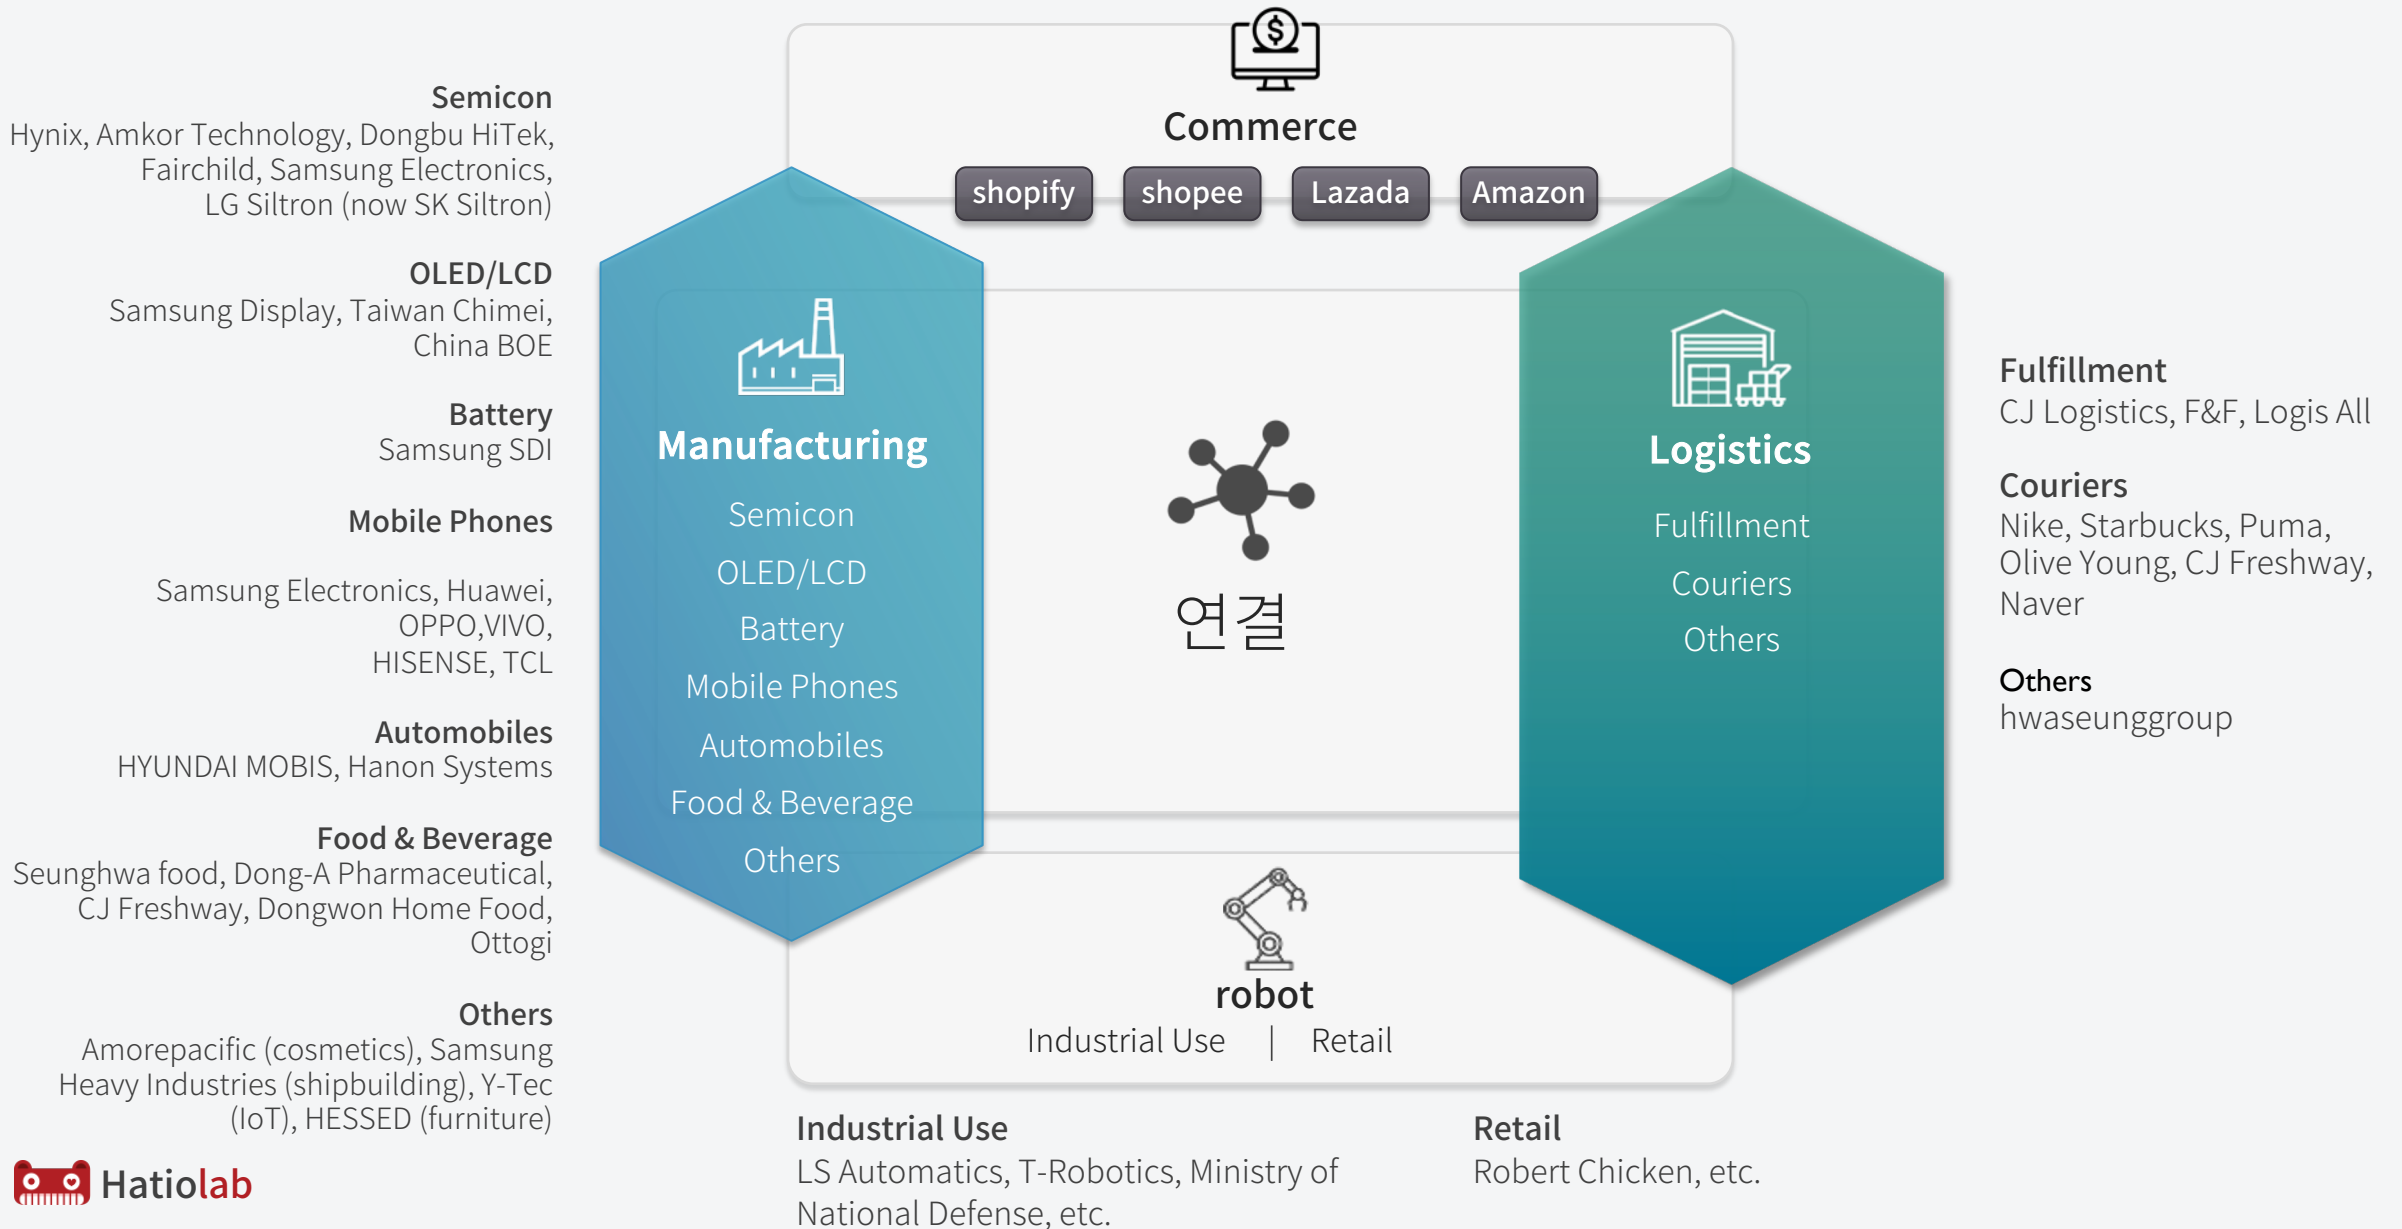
Semicon
Hynix, Amkor Technology, Dongbu HiTek, Fairchild, Samsung Electronics, LG Siltron (now SK Siltron)

OLED/LCD
Samsung Display, Taiwan Chimei, China BOE

Battery
Samsung SDI

Mobile Phones

Samsung Electronics, Huawei, OPPO,VIVO, HISENSE, TCL

Automobiles
HYUNDAI MOBIS, Hanon Systems

Food & Beverage
Seunghwa food, Dong-A Pharmaceutical, CJ Freshway, Dongwon Home Food, Ottogi

Others
Amorepacific (cosmetics), Samsung Heavy Industries (shipbuilding), Y-Tec (IoT), HESSED (furniture)

Hatiolab

Commerce
shopify shopee Lazada Amazon

Manufacturing
Semicon
OLED/LCD
Battery
Mobile Phones
Automobiles
Food & Beverage
Others

연결

Logistics
Fulfillment
Couriers
Others

robot
Industrial Use | Retail

Fulfillment
CJ Logistics, F&F, Logis All

Couriers
Nike, Starbucks, Puma, Olive Young, CJ Freshway, Naver

Others
hwaseunggroup

Industrial Use
LS Automatics, T-Robotics, Ministry of National Defense, etc.

Retail
Robert Chicken, etc.